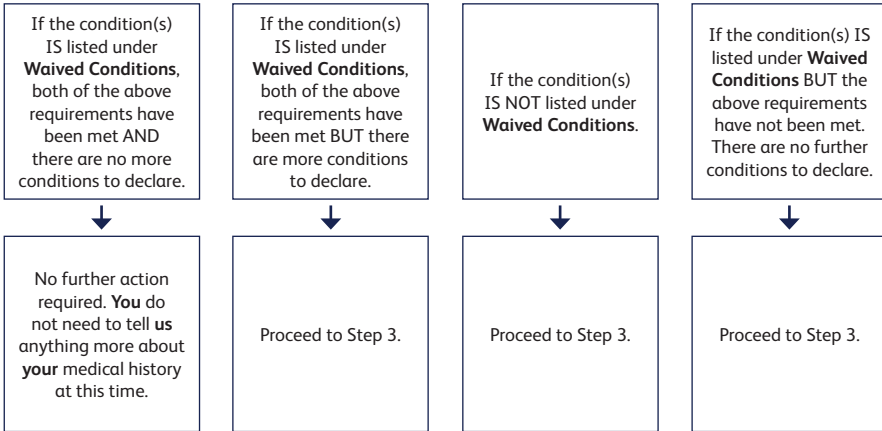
If the condition(s) IS listed under **Waived Conditions**, both of the above requirements have been met AND there are no more conditions to declare.

No further action required. **You** do not need to tell **us** anything more about **your** medical history at this time.

If the condition(s) IS listed under **Waived Conditions**, both of the above requirements have been met BUT there are more conditions to declare.

Proceed to Step 3.

If the condition(s) IS NOT listed under **Waived Conditions**.

Proceed to Step 3.

If the condition(s) IS listed under **Waived Conditions** BUT the above requirements have not been met. There are no further conditions to declare.

Proceed to Step 3.